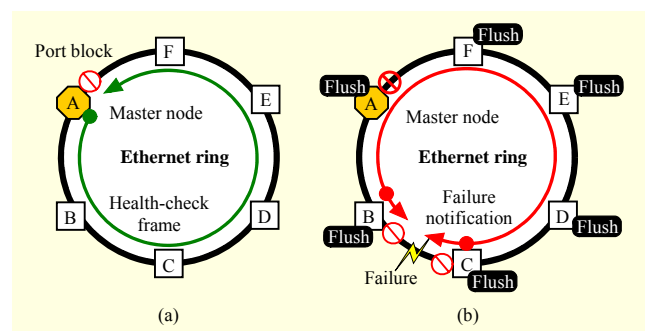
Port block

F

E

A

Master node

Ethernet ring

Health-check frame

B

D

C

(a)

Flush

F

Flush

E

Flush

A

Master node

Ethernet ring

Failure notification

B

D

Flush

Flush

Failure

C

Flush

(b)